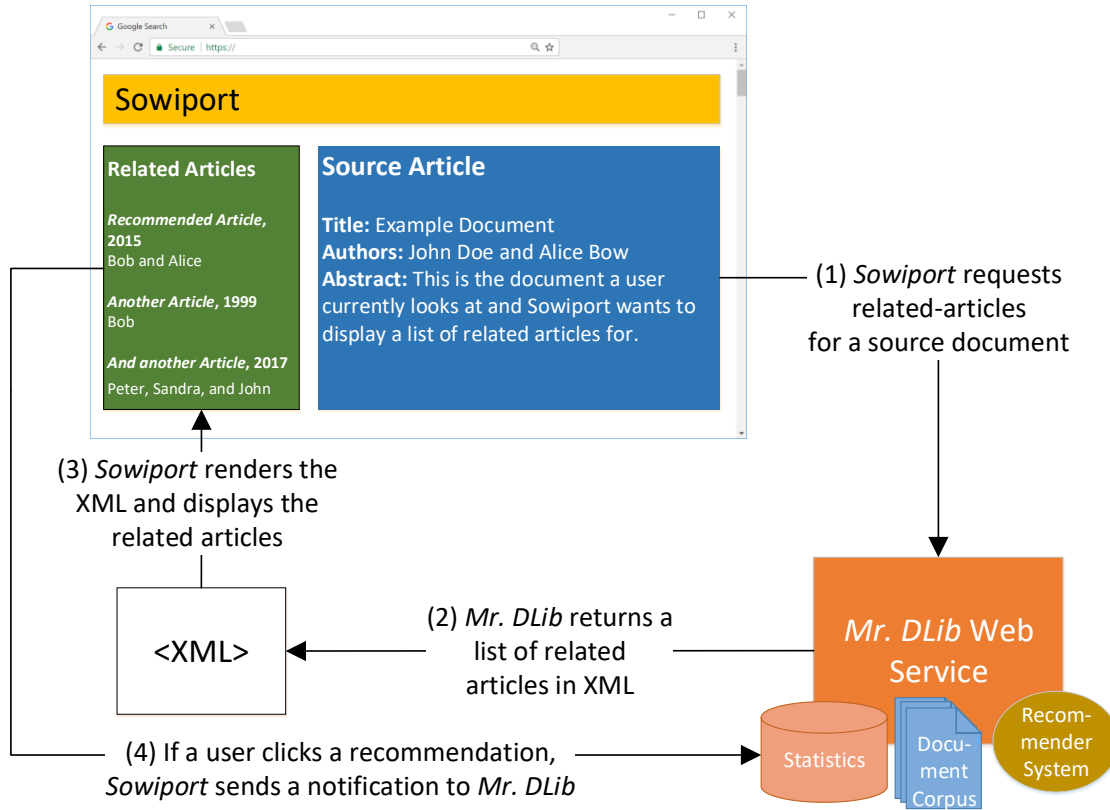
Google Search

Secure | https://

Sowiport

Related Articles

*Recommended Article*, 2015
Bob and Alice

*Another Article*, 1999
Bob

*And another Article*, 2017
Peter, Sandra, and John

Source Article

Title: Example Document
Authors: John Doe and Alice Bow
Abstract: This is the document a user currently looks at and Sowiport wants to display a list of related articles for.

(1) *Sowiport* requests related-articles for a source document

(3) *Sowiport* renders the XML and displays the related articles

<XML>

(2) *Mr. DLib* returns a list of related articles in XML

*Mr. DLib* Web Service

(4) If a user clicks a recommendation, *Sowiport* sends a notification to *Mr. DLib*

Statistics

Document Corpus

Recommender System